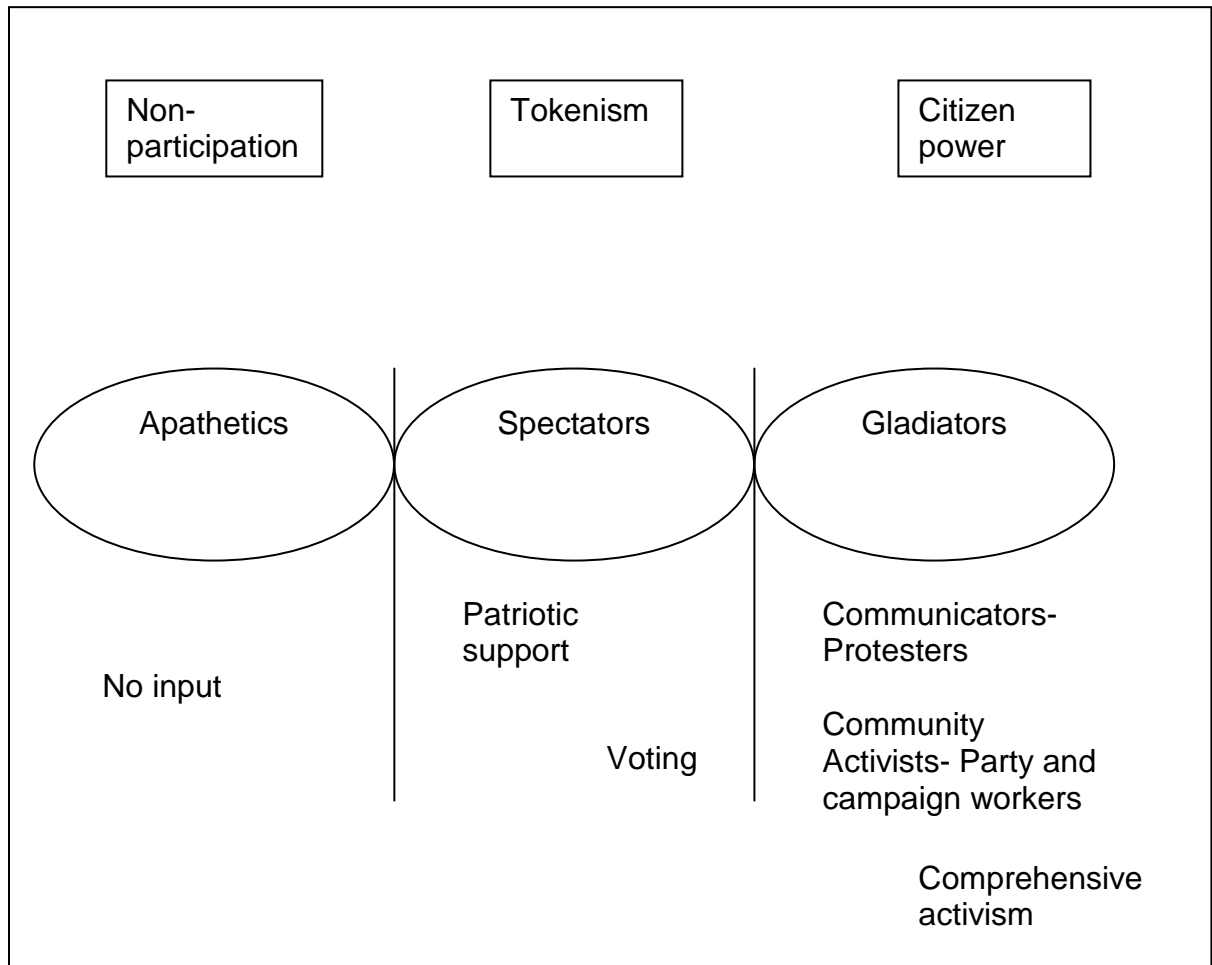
Non-participation

Tokenism

Citizen power

Apathetics

Spectators

Gladiators

No input

Patriotic support

Voting

Communicators-Protesters

Community Activists- Party and campaign workers

Comprehensive activism